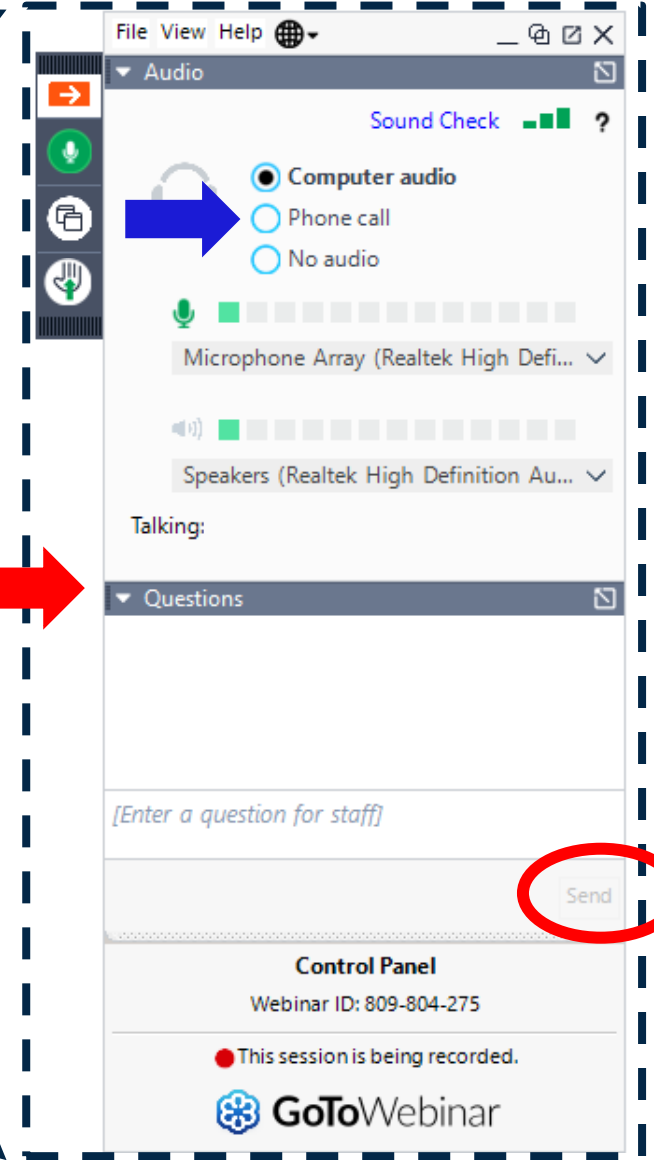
File View Help

Audio

Sound Check ?

Computer audio

Phone call

No audio

Microphone Array (Realtek High Defi...

Speakers (Realtek High Definition Au...

Talking:

Questions

[Enter a question for staff]

Send

Control Panel

Webinar ID: 809-804-275

This session is being recorded.

GoToWebinar